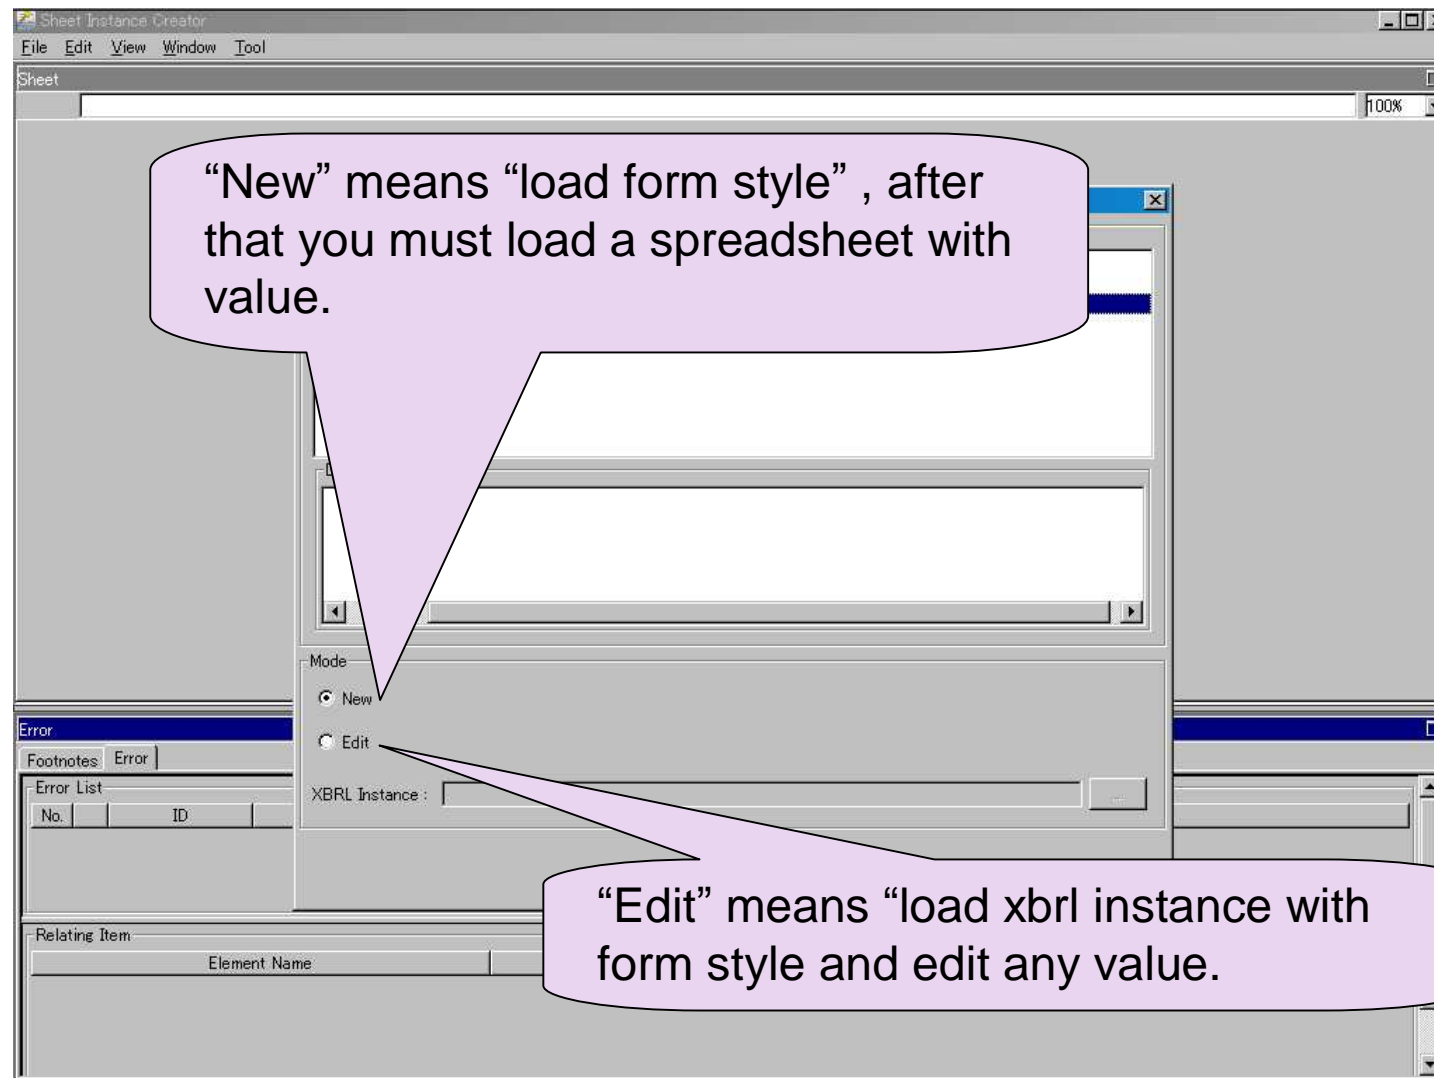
Sheet Instance Creator

File Edit View Window Tool

Sheet

100%

“New” means “load form style” , after that you must load a spreadsheet with value.

Mode

New

Edit

XBRL Instance :

...

Error

Footnotes Error

Error List

No. ID

Relating Item

Element Name

“Edit” means “load xbrl instance with form style and edit any value.